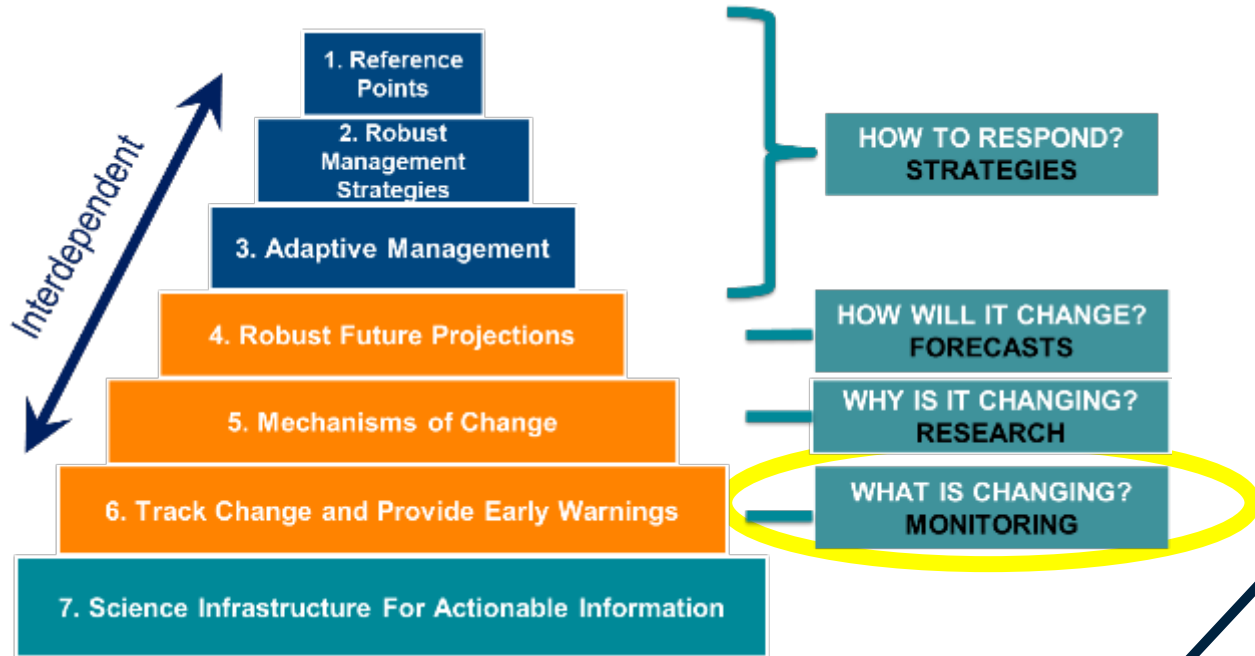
Interdependent

1. Reference Points

2. Robust Management Strategies

3. Adaptive Management

4. Robust Future Projections

5. Mechanisms of Change

6. Track Change and Provide Early Warnings

7. Science Infrastructure For Actionable Information

HOW TO RESPOND? STRATEGIES

HOW WILL IT CHANGE? FORECASTS

WHY IS IT CHANGING? RESEARCH

WHAT IS CHANGING? MONITORING